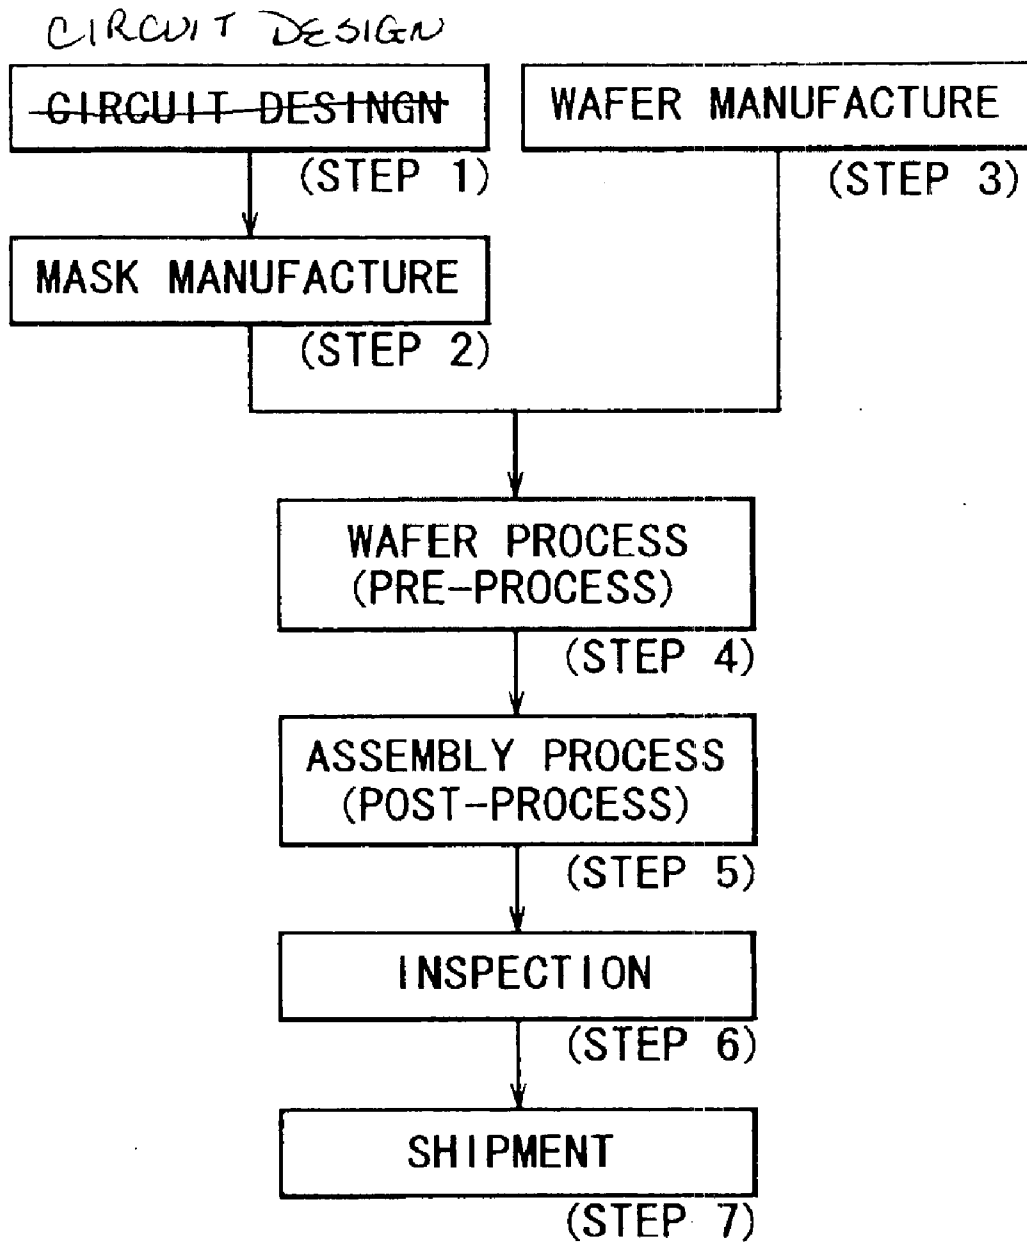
CIRCUIT DESIGN

~~CIRCUIT DESINGN~~

(STEP 1)

WAFER MANUFACTURE

(STEP 3)

MASK MANUFACTURE

(STEP 2)

WAFER PROCESS
(PRE-PROCESS)

(STEP 4)

ASSEMBLY PROCESS
(POST-PROCESS)

(STEP 5)

INSPECTION

(STEP 6)

SHIPMENT

(STEP 7)